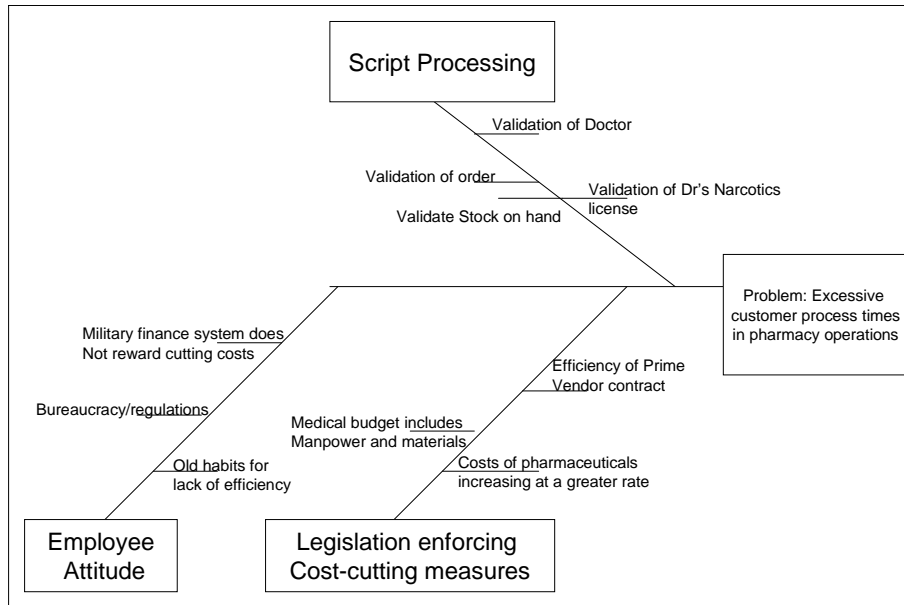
Script Processing

Validation of Doctor

Validation of order

Validation of Dr's Narcotics license

Validate Stock on hand

Problem: Excessive customer process times in pharmacy operations

Military finance system does Not reward cutting costs

Bureaucracy/regulations

Old habits for lack of efficiency

Efficiency of Prime Vendor contract

Medical budget includes Manpower and materials

Costs of pharmaceuticals increasing at a greater rate

Employee Attitude

Legislation enforcing Cost-cutting measures